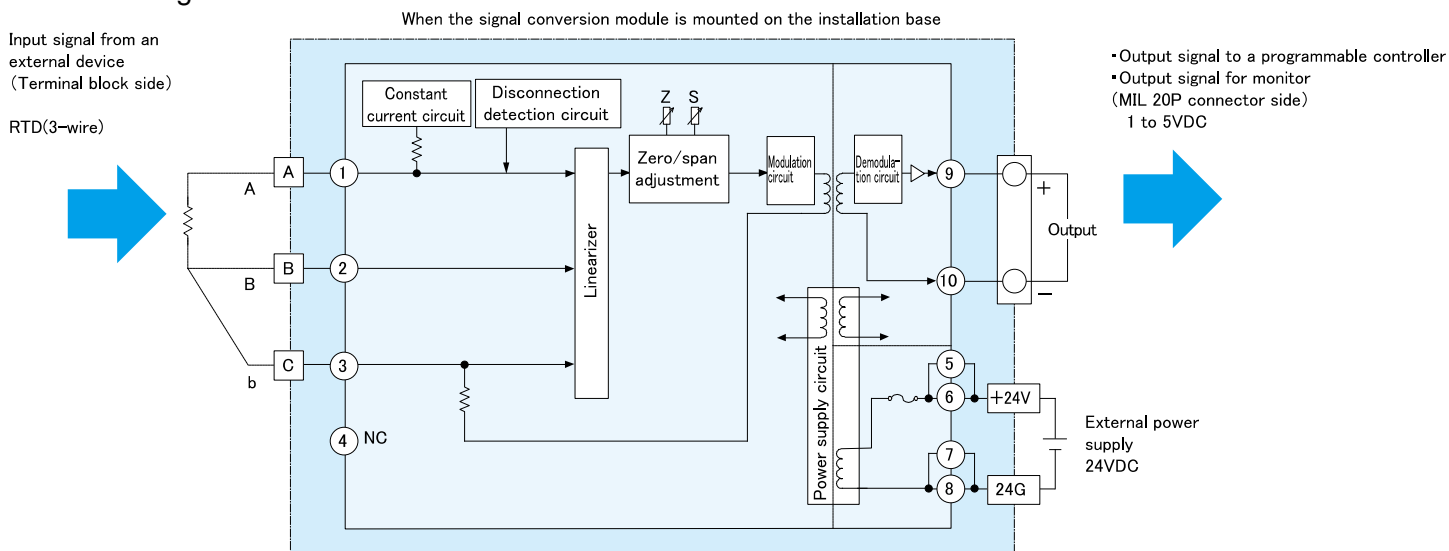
When the signal conversion module is mounted on the installation base

Input signal from an external device (Terminal block side)

RTD(3-wire)

▪Output signal to a programmable controller
▪Output signal for monitor
(MIL 20P connector side)
1 to 5VDC

Constant current circuit

Disconnection detection circuit

Z S

Zero/span adjustment

Modulation circuit

Demodulation circuit

A
A
1
B
B
2
C
b
3
4 NC

Linearizer

9
+
Output
10
−

Power supply circuit

5
6
+24V
7
8
24G

External power supply 24VDC